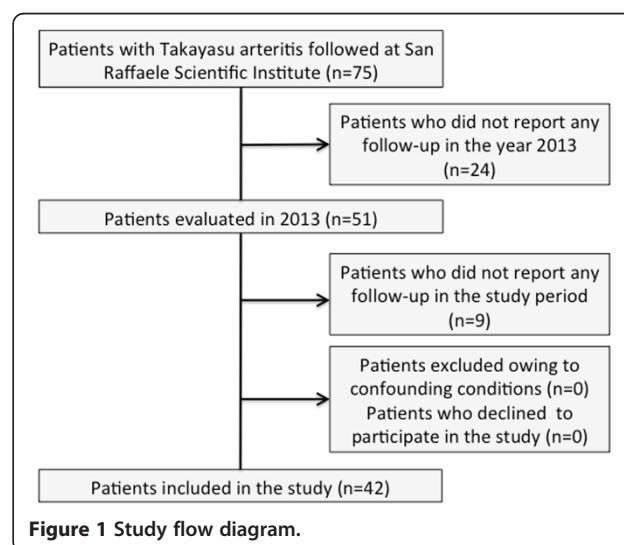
Patients with Takayasu arteritis followed at San Raffaele Scientific Institute (n=75)

Patients who did not report any follow-up in the year 2013 (n=24)

Patients evaluated in 2013 (n=51)

Patients who did not report any follow-up in the study period (n=9)

Patients excluded owing to confounding conditions (n=0)
Patients who declined to participate in the study (n=0)

Patients included in the study (n=42)

Figure 1 Study flow diagram.